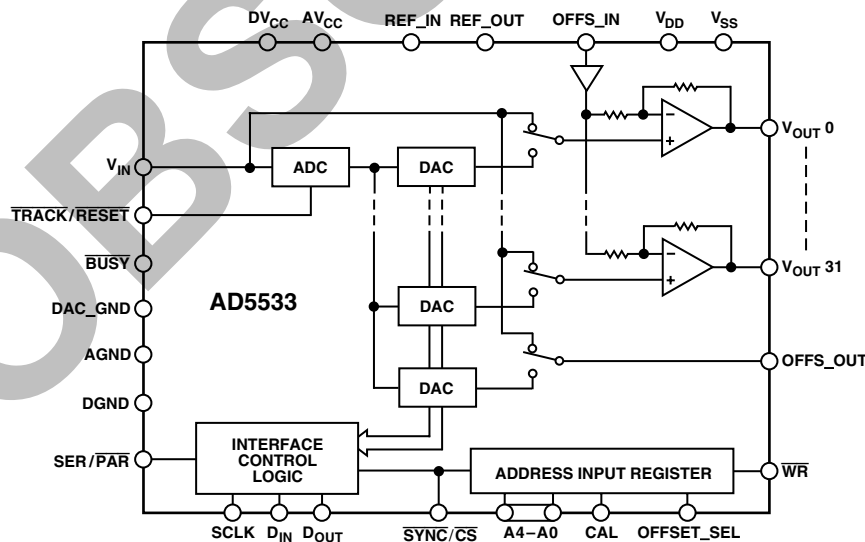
OBSOLETE

$DV_{CC}$ $AV_{CC}$ REF_IN REF_OUT OFFS_IN $V_{DD}$ $V_{SS}$

$V_{IN}$

$\overline{TRACK}/RESET$

$\overline{BUSY}$

DAC_GND

AGND

DGND

SER/$\overline{PAR}$

ADC

DAC

DAC

DAC

AD5533

INTERFACE CONTROL LOGIC

ADDRESS INPUT REGISTER

$V_{OUT}$ 0

$V_{OUT}$ 31

OFFS_OUT

$\overline{WR}$

SCLK $D_{IN}$ $D_{OUT}$ $\overline{SYNC}/\overline{CS}$ A4–A0 CAL OFFSET_SEL